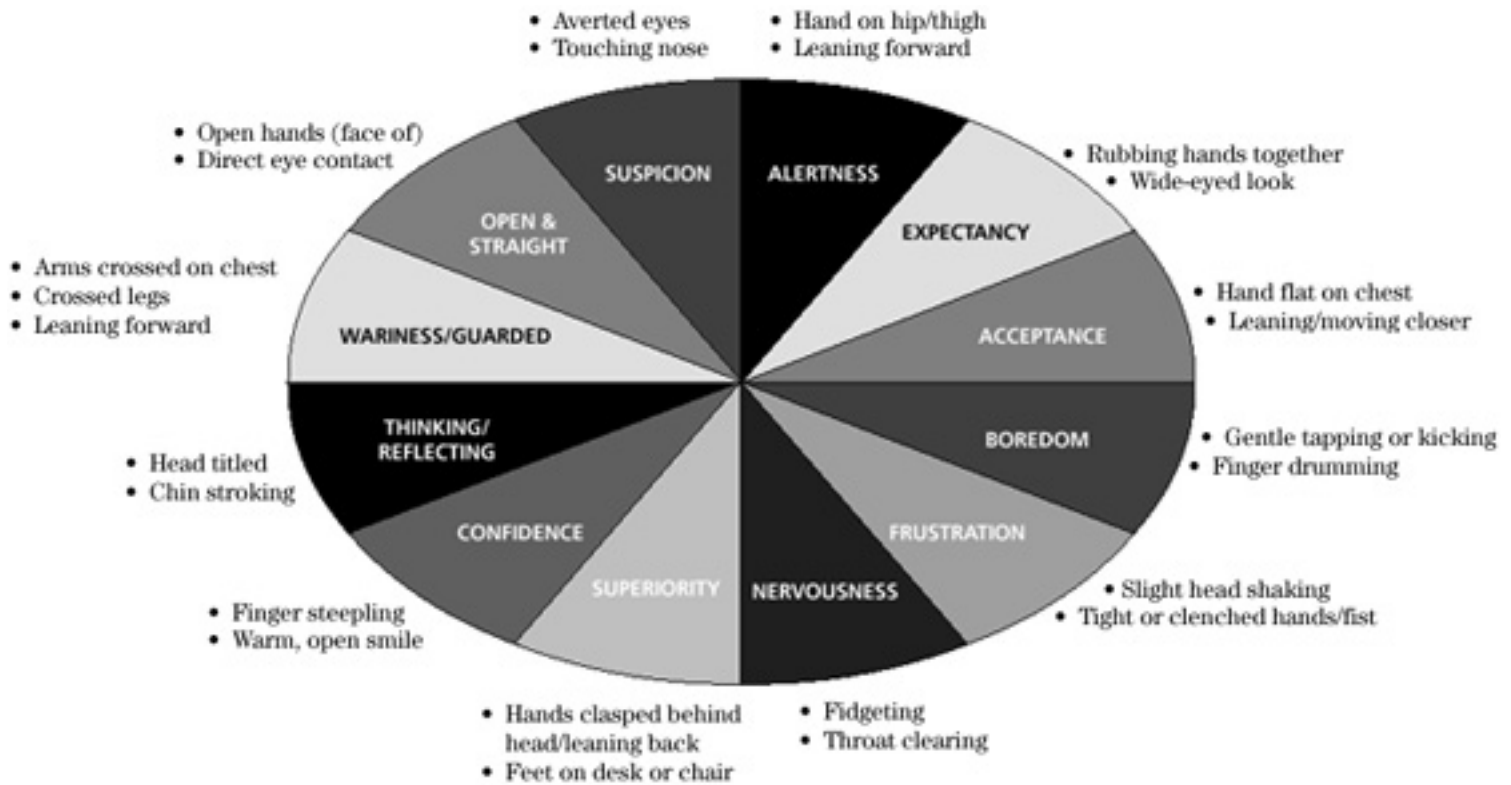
• Averted eyes
• Touching nose

• Hand on hip/thigh
• Leaning forward

SUSPICION

ALERTNESS

• Open hands (face of)
• Direct eye contact

OPEN & STRAIGHT

• Rubbing hands together
• Wide-eyed look

EXPECTANCY

• Arms crossed on chest
• Crossed legs
• Leaning forward

WARINESS/GUARDED

• Hand flat on chest
• Leaning/moving closer

ACCEPTANCE

THINKING/ REFLECTING

BOREDOM

• Gentle tapping or kicking
• Finger drumming

• Head titled
• Chin stroking

CONFIDENCE

FRUSTRATION

SUPERIORITY

NERVOUSNESS

• Slight head shaking
• Tight or clenched hands/fist

• Finger steepling
• Warm, open smile

• Hands clasped behind head/leaning back
• Feet on desk or chair

• Fidgeting
• Throat clearing